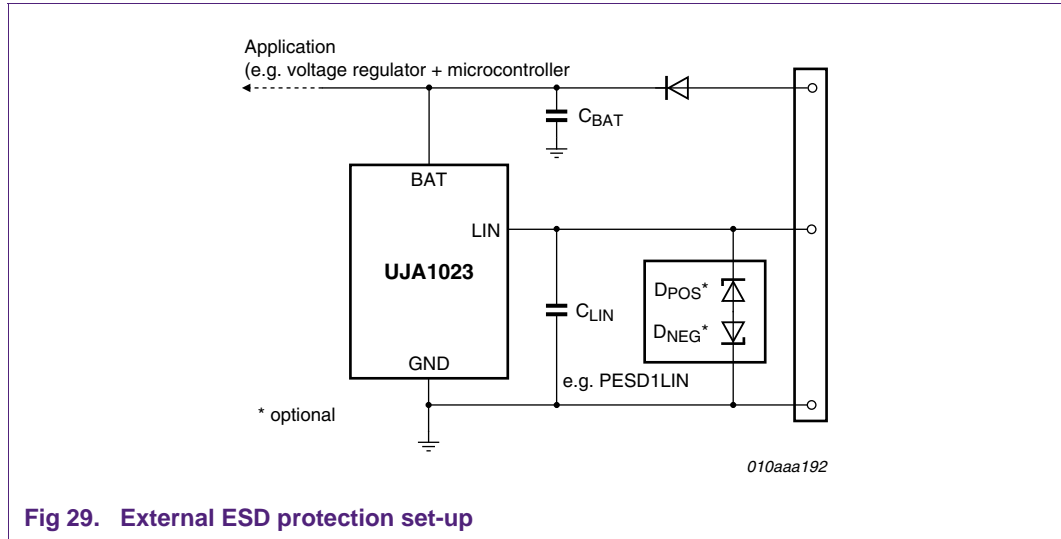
Application
(e.g. voltage regulator + microcontroller

$C_{BAT}$

BAT

LIN

UJA1023

GND

$C_{LIN}$

$D_{POS}$*

$D_{NEG}$*

e.g. PESD1LIN

* optional

010aaa192

Fig 29. External ESD protection set-up